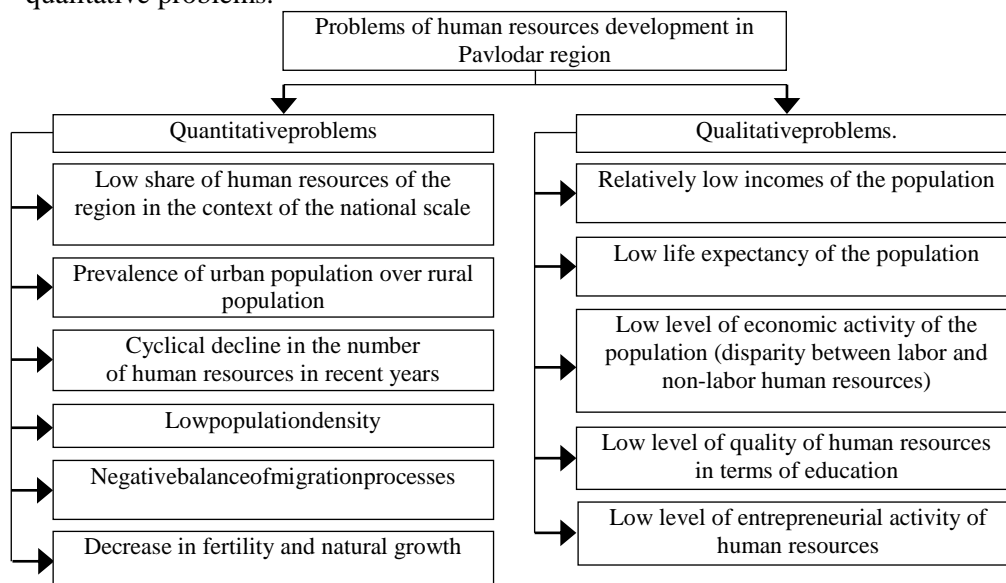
quantitative problems.

Problems of human resources development in Pavlodar region

Quantitativeproblems

Low share of human resources of the region in the context of the national scale

Prevalence of urban population over rural population

Cyclical decline in the number of human resources in recent years

Lowpopulationdensity

Negativebalanceofmigrationprocesses

Decrease in fertility and natural growth

Qualitativeproblems.

Relatively low incomes of the population

Low life expectancy of the population

Low level of economic activity of the population (disparity between labor and non-labor human resources)

Low level of quality of human resources in terms of education

Low level of entrepreneurial activity of human resources